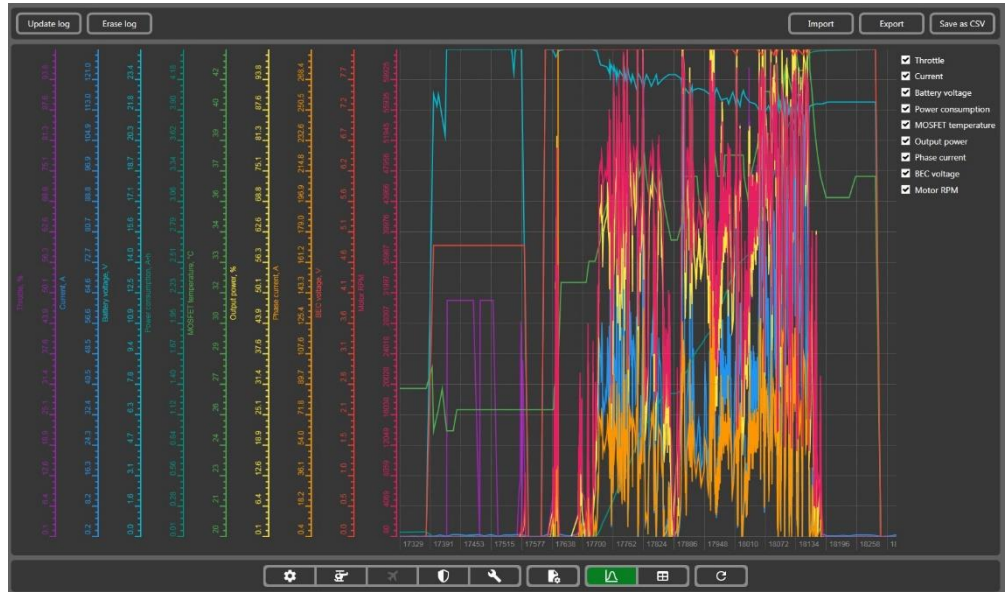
Update log
Erase log
Import
Export
Save as CSV

Throttle
Current
Battery voltage
Power consumption
MOSFET temperature
Output power
Phase current
BEC voltage
Motor RPM

Throttle, %
Current, A
121.0
113.0
104.9
96.9
88.8
80.7
72.7
64.6
56.6
48.5
40.5
32.4
24.3
16.3
8.2
0.2

Battery voltage, V
23.4
21.8
20.2
18.7
17.1
15.6
14.0
12.5
10.9
9.4
7.8
6.3
4.7
3.1
1.6
0.0

Power consumption, A·h
4.18
3.90
3.62
3.34
3.06
2.79
2.51
2.23
1.95
1.67
1.40
1.12
0.84
0.56
0.28
0.01

MOSFET temperature, °C
42
40
39
37
36
35
33
32
30
29
27
26
24
23
21
20

Output power, %
93.8
87.6
81.3
75.1
68.8
62.6
56.3
50.1
43.9
37.6
31.4
25.1
18.9
12.6
6.4
0.1

Phase current, A
268.4
250.5
232.6
214.8
196.9
179.0
161.2
143.3
125.4
107.6
89.7
71.8
54.0
36.1
18.2
0.4

BEC voltage, V
7.7
7.2
6.7
6.2
5.6
5.1
4.6
4.1
3.6
3.1
2.6
2.1
1.5
1.0
0.5
0.0

Motor RPM

17329
17391
17453
17515
17577
17638
17700
17762
17824
17886
17948
18010
18072
18134
18196
18258
18